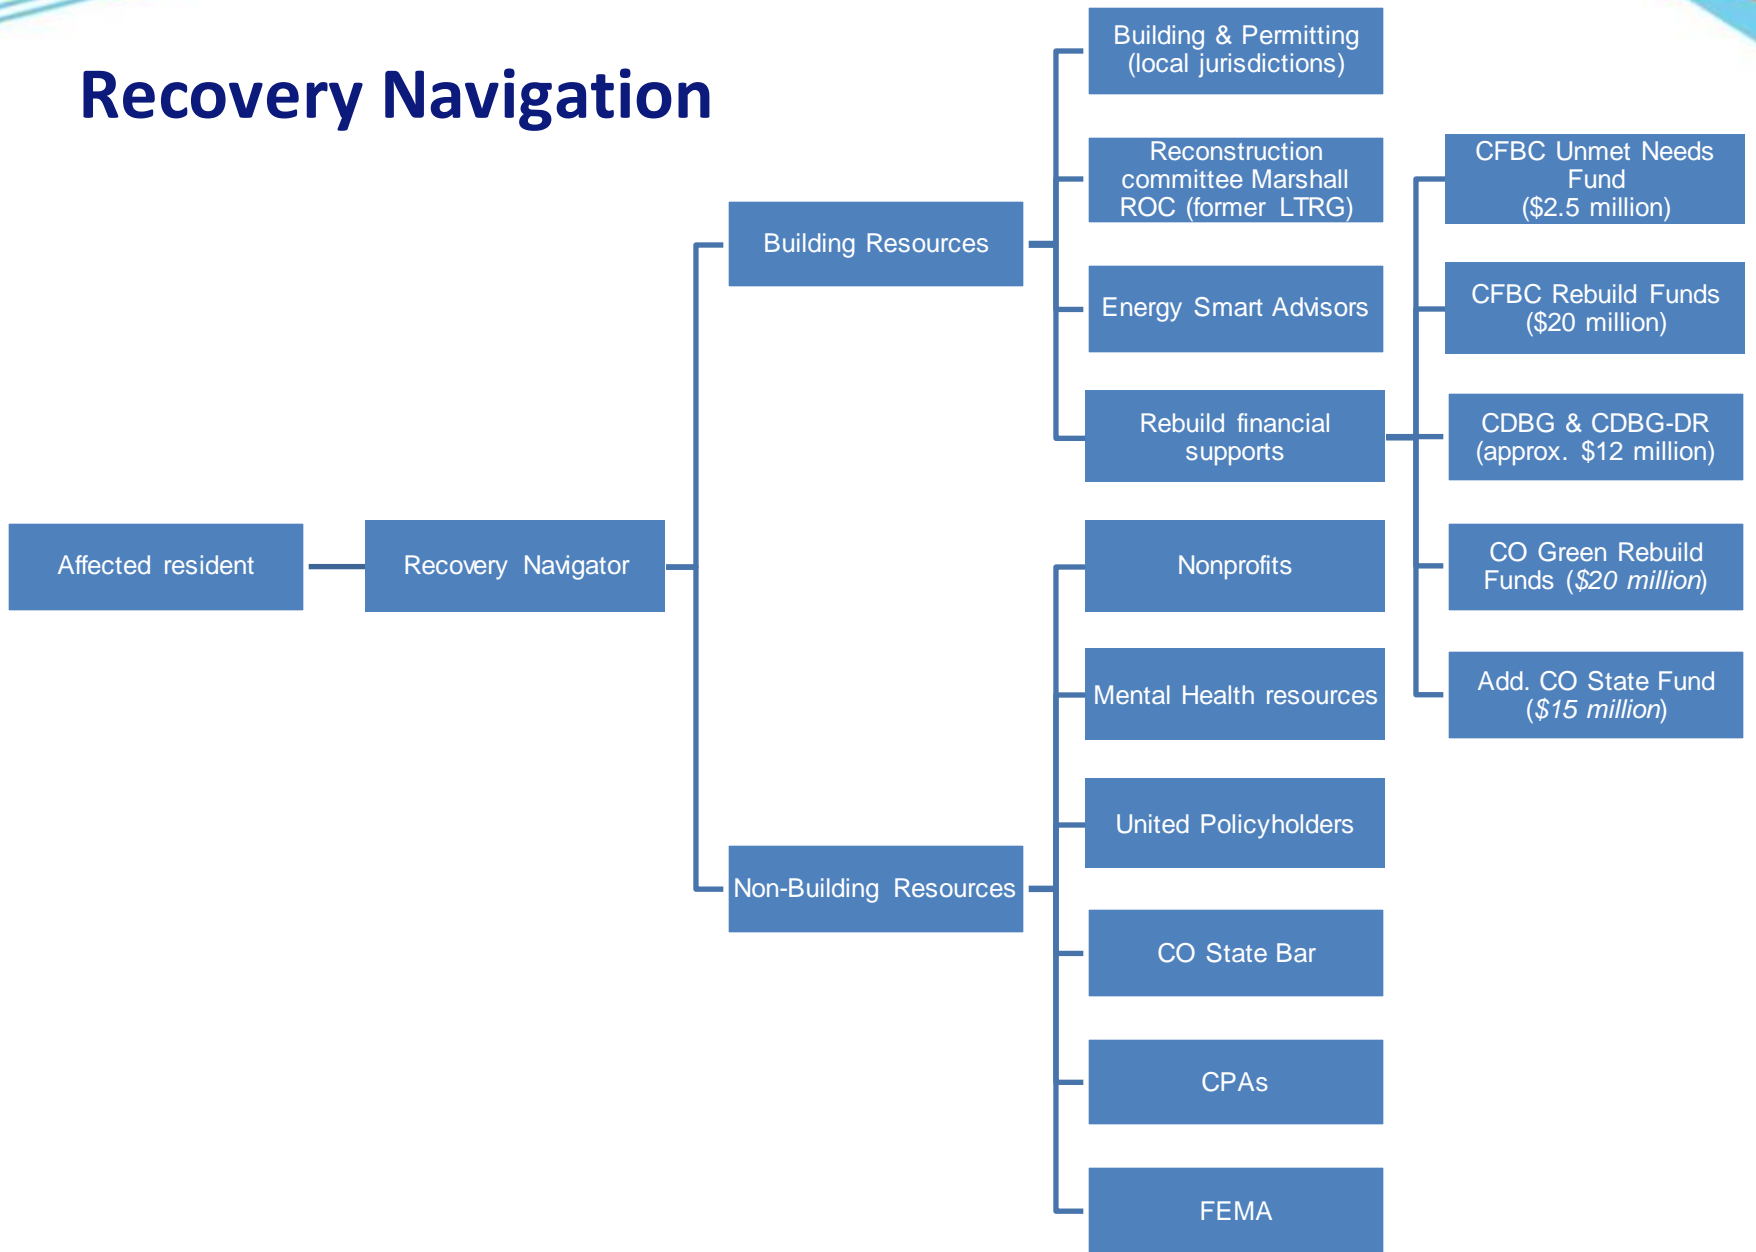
Recovery Navigation

Affected resident

Recovery Navigator

Building Resources

Non-Building Resources

Building & Permitting (local jurisdictions)

Reconstruction committee Marshall ROC (former LTRG)

Energy Smart Advisors

Rebuild financial supports

Nonprofits

Mental Health resources

United Policyholders

CO State Bar

CPAs

FEMA

CFBC Unmet Needs Fund ($2.5 million)

CFBC Rebuild Funds ($20 million)

CDBG & CDBG-DR (approx. $12 million)

CO Green Rebuild Funds ($20 million)

Add. CO State Fund ($15 million)